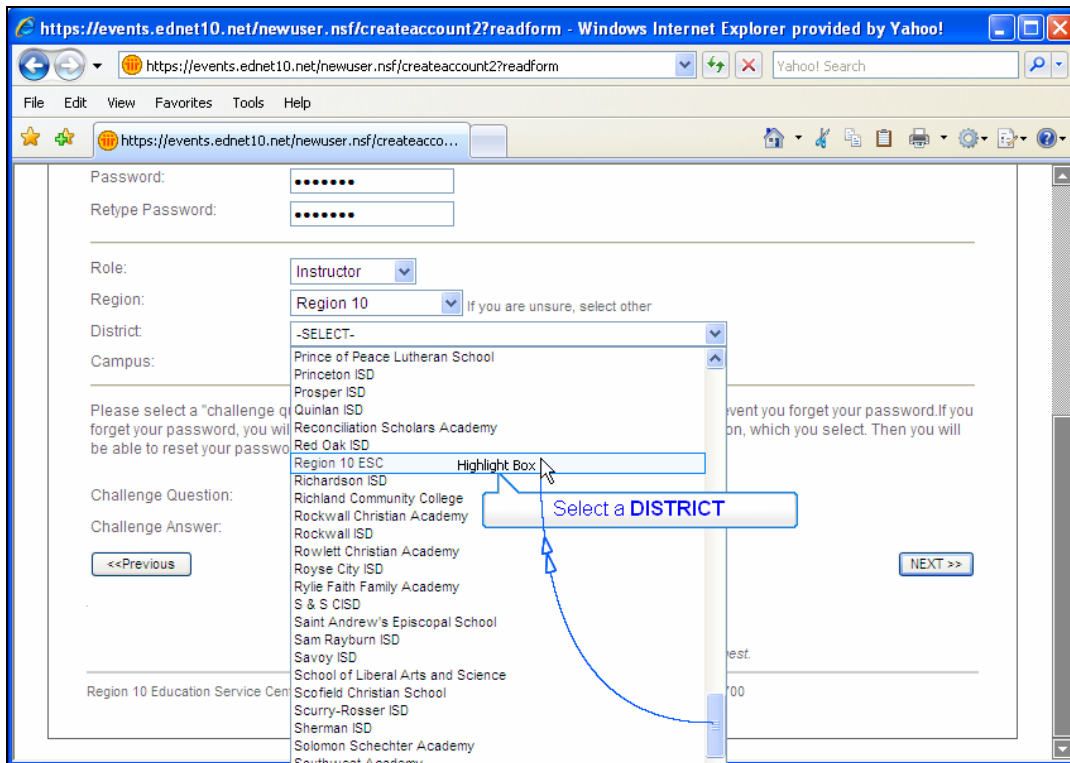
https://events.ednet10.net/newuser.nsf/createaccount2?readform - Windows Internet Explorer provided by Yahoo!

https://events.ednet10.net/newuser.nsf/createaccount2?readform

Yahoo! Search

File Edit View Favorites Tools Help

https://events.ednet10.net/newuser.nsf/createacco...

Password: •••••••

Retype Password: •••••••

Role: Instructor

Region: Region 10 If you are unsure, select other

District: -SELECT-

Campus:

Please select a "challenge q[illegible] event you forget your password.If you forget your password, you wil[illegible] on, which you select. Then you will be able to reset your passwo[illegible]

Challenge Question:

Challenge Answer:

<<Previous

NEXT >>

Prince of Peace Lutheran School
Princeton ISD
Prosper ISD
Quinlan ISD
Reconciliation Scholars Academy
Red Oak ISD
Region 10 ESC
Richardson ISD
Richland Community College
Rockwall Christian Academy
Rockwall ISD
Rowlett Christian Academy
Royse City ISD
Rylie Faith Family Academy
S & S CISD
Saint Andrew's Episcopal School
Sam Rayburn ISD
Savoy ISD
School of Liberal Arts and Science
Scofield Christian School
Scurry-Rosser ISD
Sherman ISD
Solomon Schechter Academy
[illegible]

Highlight Box

Select a DISTRICT

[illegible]est.

Region 10 Education Service Cen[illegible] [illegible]700